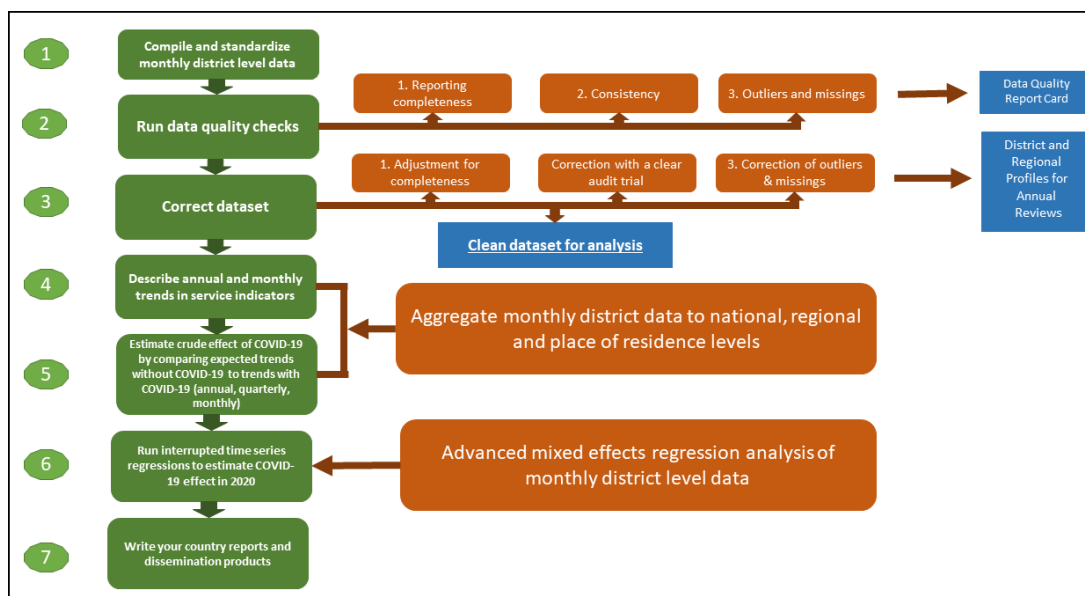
1

Compile and standardize monthly district level data

1. Reporting completeness

2. Consistency

3. Outliers and missings

Data Quality Report Card

2

Run data quality checks

1. Adjustment for completeness

Correction with a clear audit trial

3. Correction of outliers & missings

District and Regional Profiles for Annual Reviews

3

Correct dataset

Clean dataset for analysis

4

Describe annual and monthly trends in service indicators

Aggregate monthly district data to national, regional and place of residence levels

5

Estimate crude effect of COVID-19 by comparing expected trends without COVID-19 to trends with COVID-19 (annual, quarterly, monthly)

6

Run interrupted time series regressions to estimate COVID-19 effect in 2020

Advanced mixed effects regression analysis of monthly district level data

7

Write your country reports and dissemination products